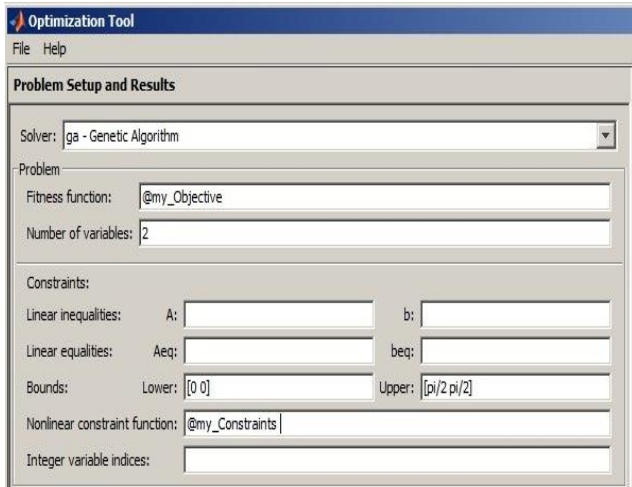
Optimization Tool

File Help

Problem Setup and Results

Solver: ga - Genetic Algorithm

Problem

Fitness function: @my_Objective

Number of variables: 2

Constraints:

Linear inequalities: A: b:

Linear equalities: Aeq: beq:

Bounds: Lower: [0 0] Upper: [pi/2 pi/2]

Nonlinear constraint function: @my_Constraints

Integer variable indices: